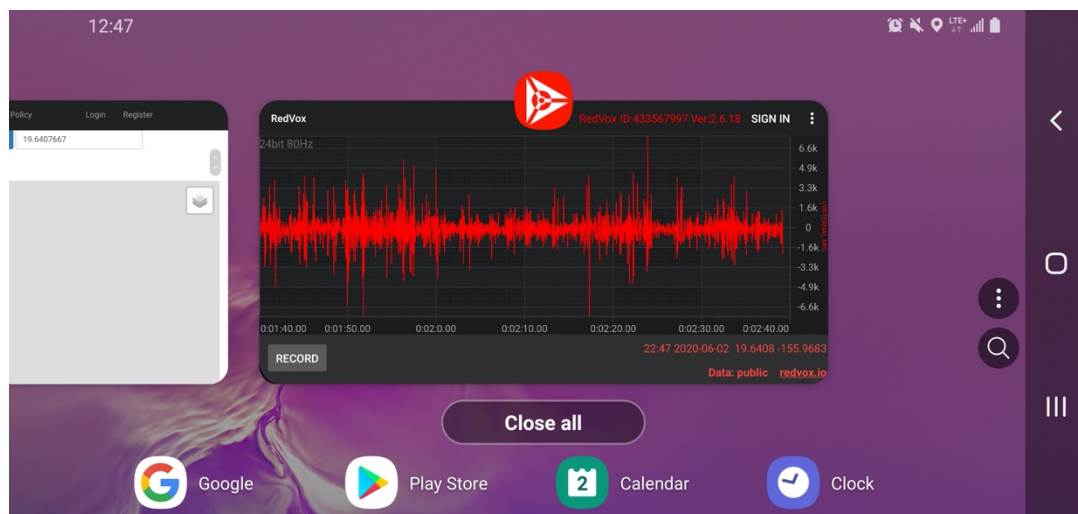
12:47

LTE+

Policy Login Register

19.6407667

RedVox

RedVox ID:433567997 Ver:2.6.18 SIGN IN

24bit 80Hz

6.6k
4.9k
3.3k
1.6k
0
-1.6k
-3.3k
-4.9k
-6.6k

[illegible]

0:01:40.00 0:01:50.00 0:02:0.00 0:02:10.00 0:02:20.00 0:02:30.00 0:02:40.00

RECORD

22:47 2020-06-02 19.6408 -155.9683

Data: public redvox.io

Close all

Google Play Store 2 Calendar Clock